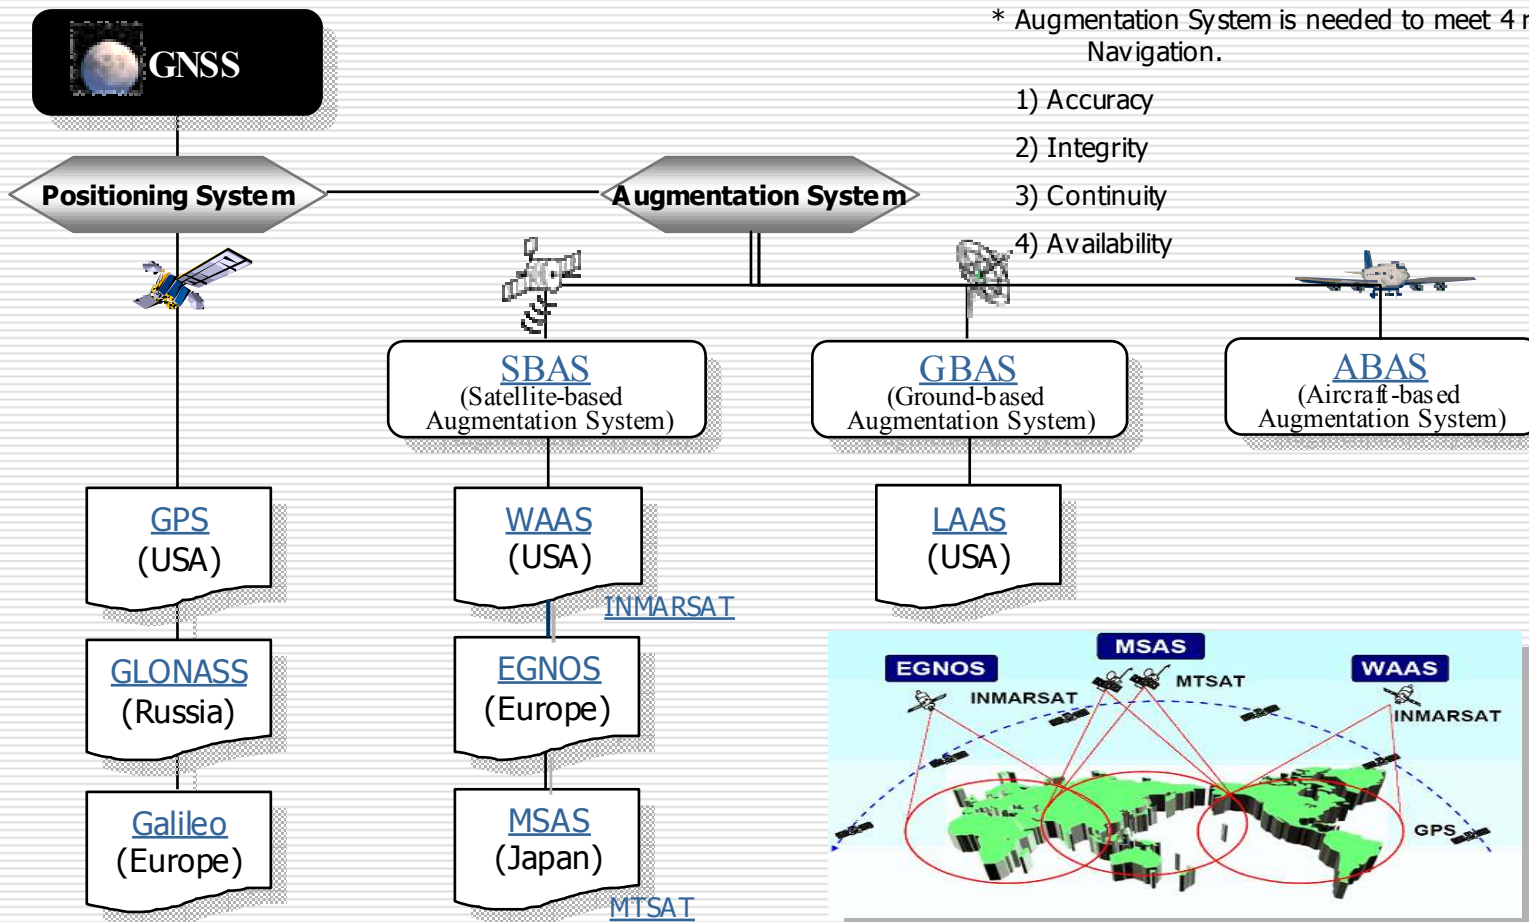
GNSS

* Augmentation System is needed to meet 4 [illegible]
Navigation.

1) Accuracy
2) Integrity
3) Continuity
4) Availability

Positioning System

Augmentation System

SBAS
(Satellite-based Augmentation System)

GBAS
(Ground-based Augmentation System)

ABAS
(Aircraft-based Augmentation System)

GPS
(USA)

GLONASS
(Russia)

Galileo
(Europe)

WAAS
(USA)

INMARSAT

EGNOS
(Europe)

MSAS
(Japan)

MTSAT

LAAS
(USA)

EGNOS
MSAS
WAAS
INMARSAT
MTSAT
INMARSAT
GPS